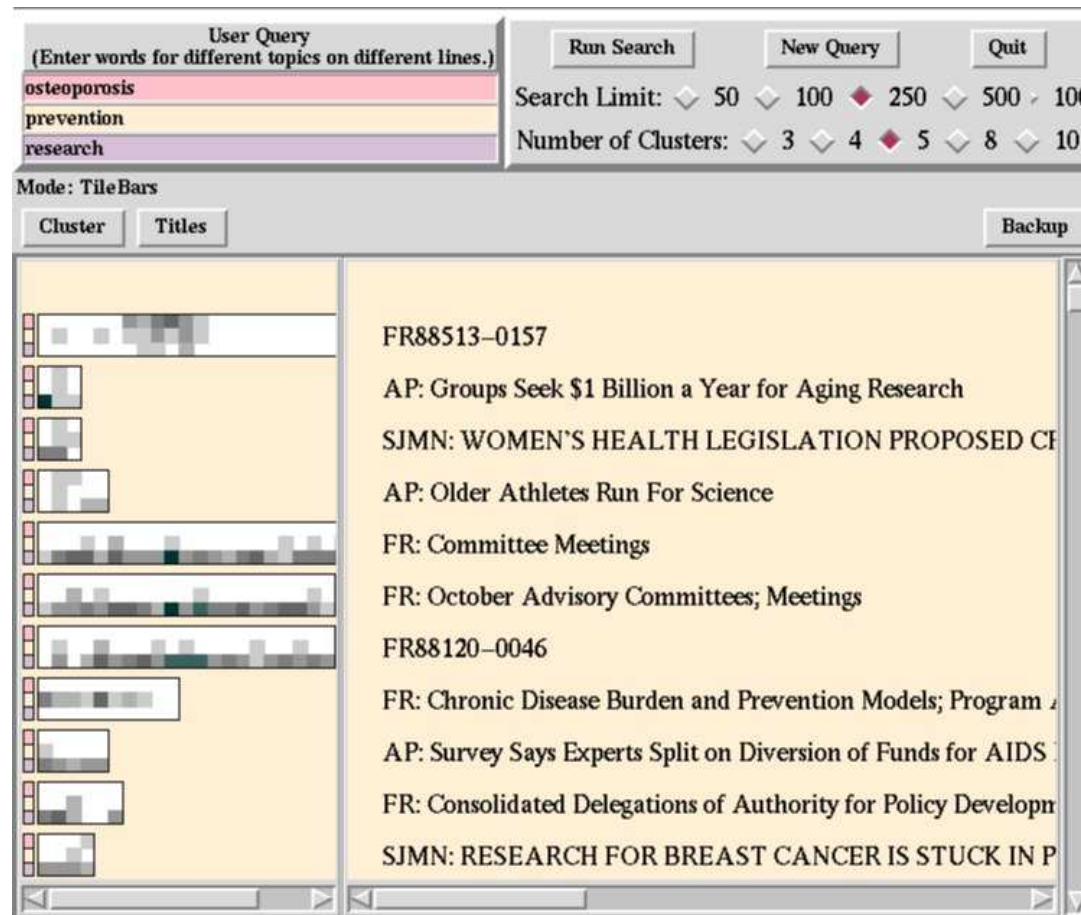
User Query
(Enter words for different topics on different lines.)
osteoporosis
prevention
research

Run Search
New Query
Quit
Search Limit: 50 100 250 500 10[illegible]
Number of Clusters: 3 4 5 8 10

Mode: TileBars
Cluster
Titles
Backup

FR88513–0157
AP: Groups Seek $1 Billion a Year for Aging Research
SJMN: WOMEN'S HEALTH LEGISLATION PROPOSED C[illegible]
AP: Older Athletes Run For Science
FR: Committee Meetings
FR: October Advisory Committees; Meetings
FR88120–0046
FR: Chronic Disease Burden and Prevention Models; Program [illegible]
AP: Survey Says Experts Split on Diversion of Funds for AIDS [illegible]
FR: Consolidated Delegations of Authority for Policy Developm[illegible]
SJMN: RESEARCH FOR BREAST CANCER IS STUCK IN P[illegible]